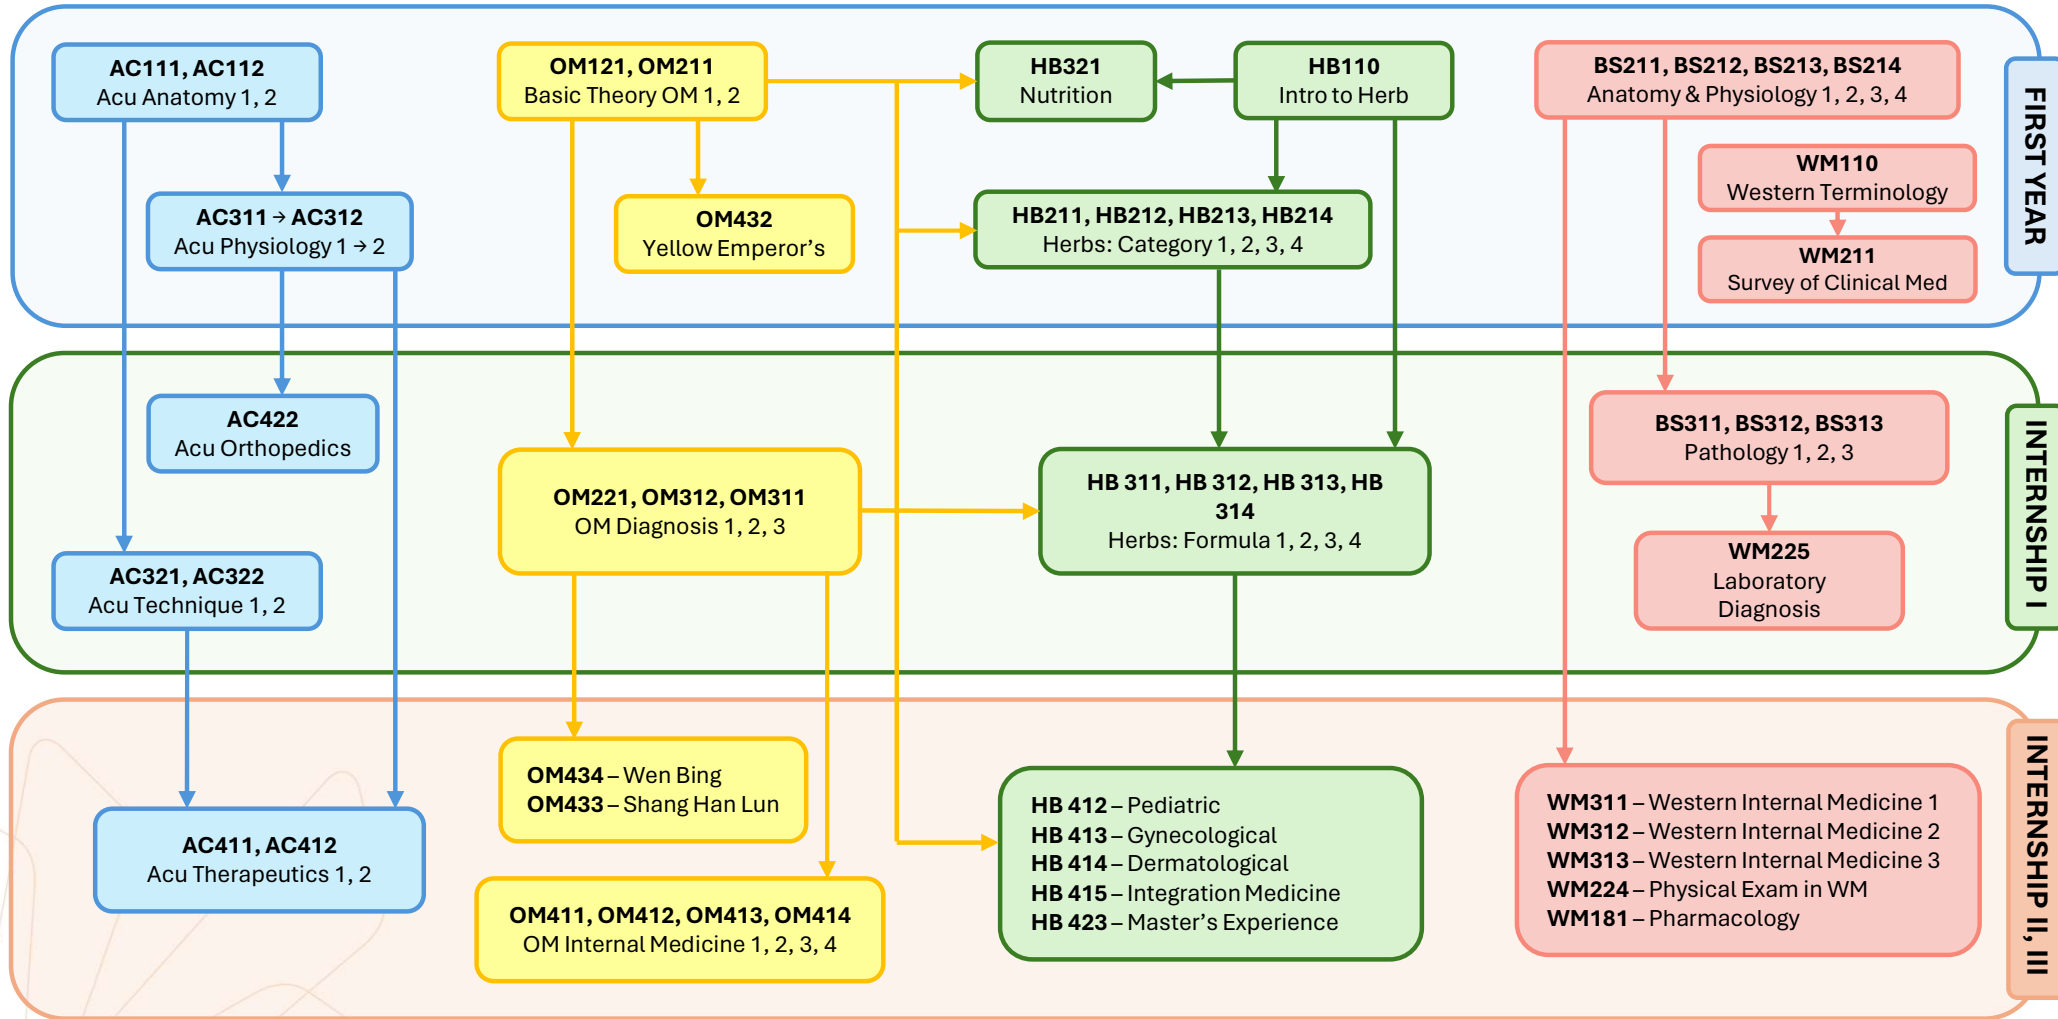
AC111, AC112
Acu Anatomy 1, 2

OM121, OM211
Basic Theory OM 1, 2

HB321
Nutrition

HB110
Intro to Herb

BS211, BS212, BS213, BS214
Anatomy & Physiology 1, 2, 3, 4

FIRST YEAR

AC311 → AC312
Acu Physiology 1 → 2

OM432
Yellow Emperor's

HB211, HB212, HB213, HB214
Herbs: Category 1, 2, 3, 4

WM110
Western Terminology

WM211
Survey of Clinical Med

AC422
Acu Orthopedics

OM221, OM312, OM311
OM Diagnosis 1, 2, 3

HB 311, HB 312, HB 313, HB 314
Herbs: Formula 1, 2, 3, 4

BS311, BS312, BS313
Pathology 1, 2, 3

WM225
Laboratory Diagnosis

INTERNSHIP I

AC321, AC322
Acu Technique 1, 2

OM434 – Wen Bing
OM433 – Shang Han Lun

HB 412 – Pediatric
HB 413 – Gynecological
HB 414 – Dermatological
HB 415 – Integration Medicine
HB 423 – Master's Experience

WM311 – Western Internal Medicine 1
WM312 – Western Internal Medicine 2
WM313 – Western Internal Medicine 3
WM224 – Physical Exam in WM
WM181 – Pharmacology

INTERNSHIP II, III

AC411, AC412
Acu Therapeutics 1, 2

OM411, OM412, OM413, OM414
OM Internal Medicine 1, 2, 3, 4